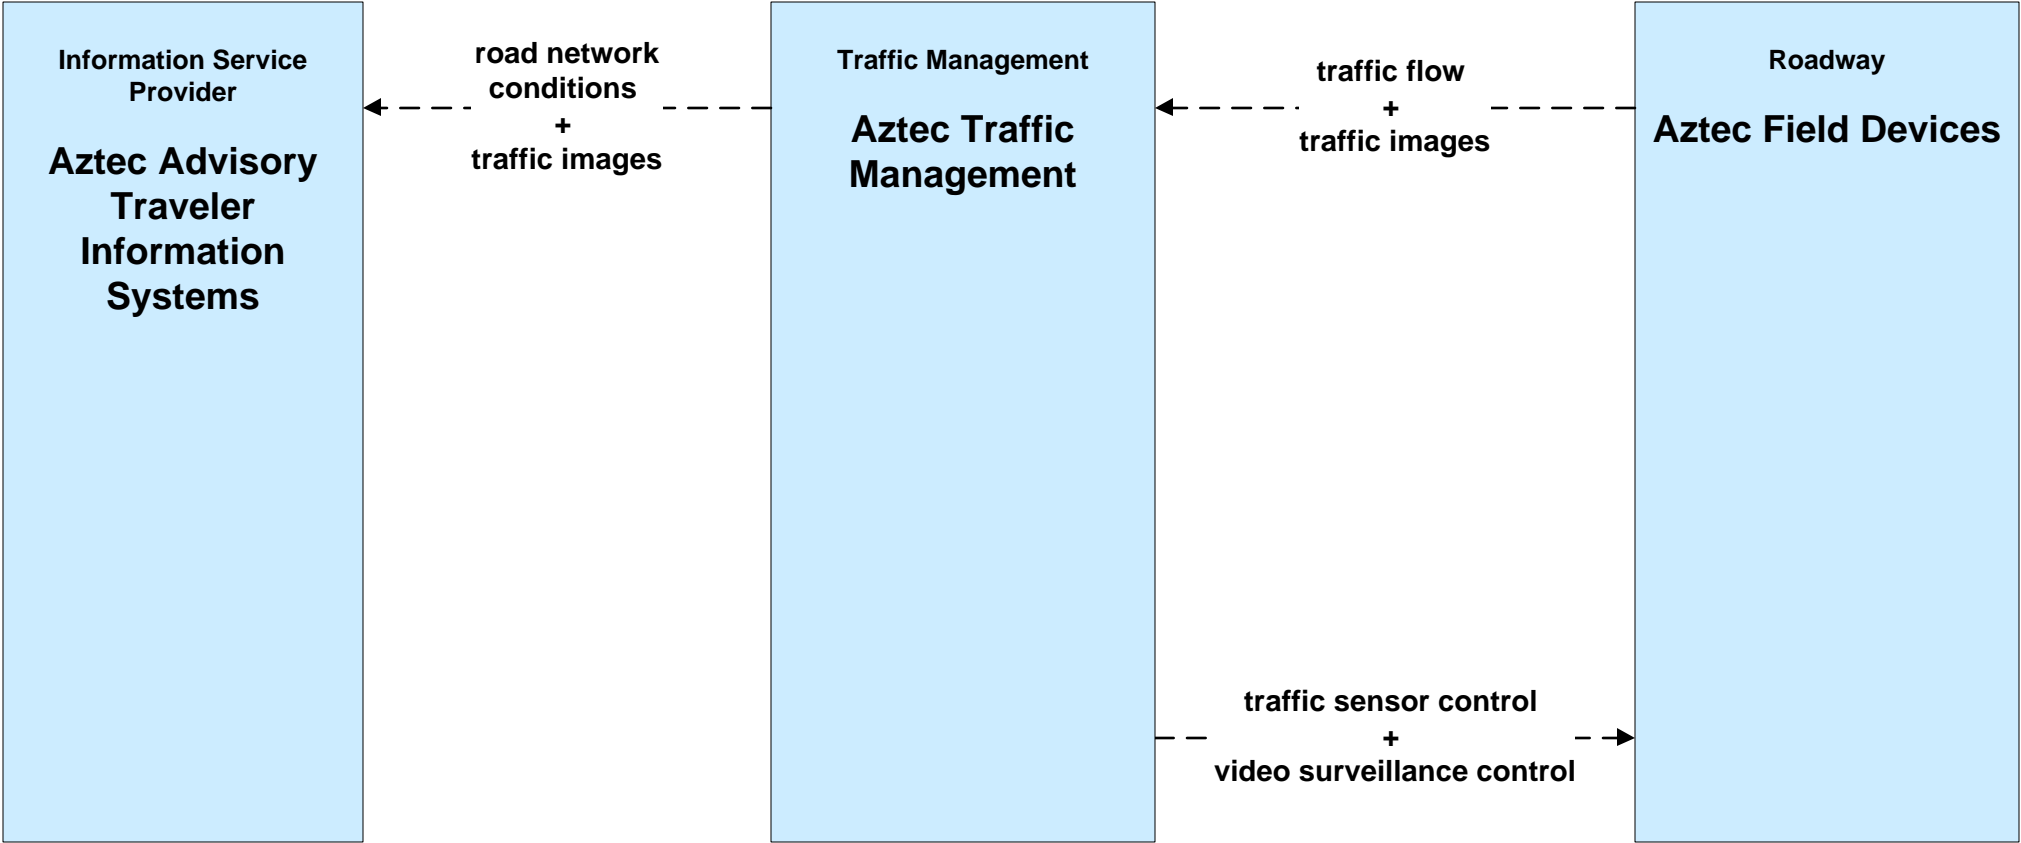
Information Service Provider

Aztec Advisory Traveler Information Systems

road network conditions
+
traffic images

Traffic Management

Aztec Traffic Management

traffic flow
+
traffic images

Roadway

Aztec Field Devices

traffic sensor control
+
video surveillance control